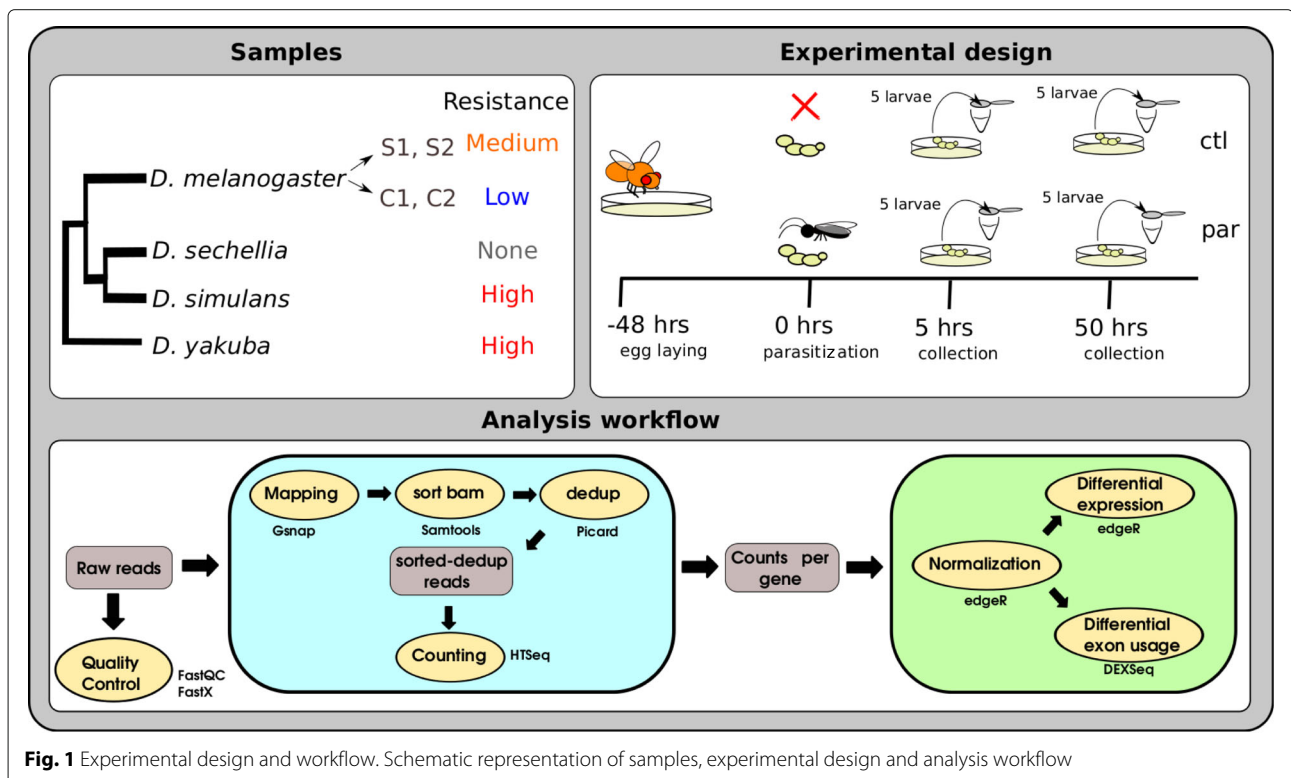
Samples

Resistance

D. melanogaster
S1, S2 Medium
C1, C2 Low
D. sechellia None
D. simulans High
D. yakuba High

Experimental design

5 larvae
5 larvae
ctl
5 larvae
5 larvae
par

-48 hrs
egg laying
0 hrs
parasitization
5 hrs
collection
50 hrs
collection

Analysis workflow

Raw reads
Quality Control
FastQC
FastX
Mapping
Gsnap
sort bam
Samtools
dedup
Picard
sorted-dedup reads
Counting
HTSeq
Counts per gene
Normalization
edgeR
Differential expression
edgeR
Differential exon usage
DEXSeq

**Fig. 1** Experimental design and workflow. Schematic representation of samples, experimental design and analysis workflow